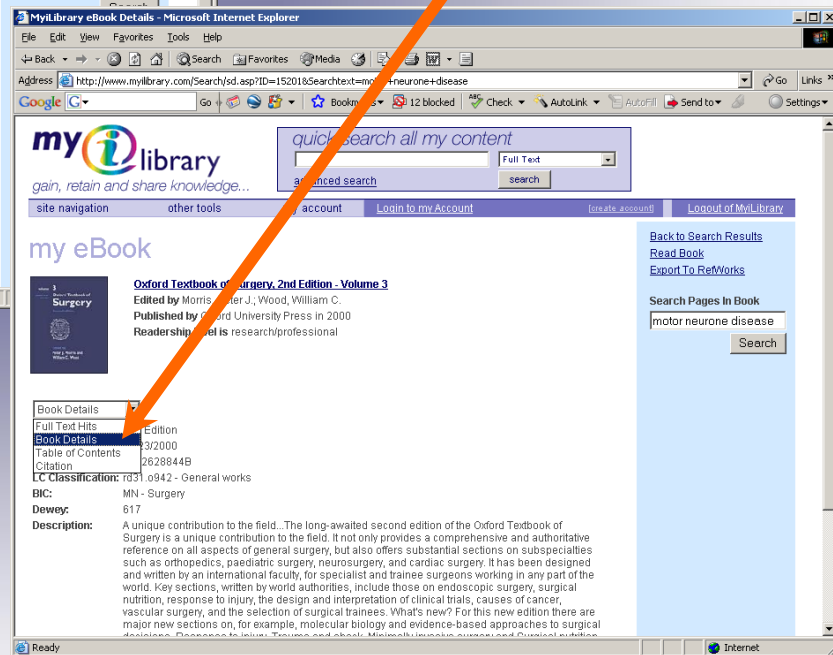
MyiLibrary eBook Details - Microsoft Internet Explorer

File Edit View Favorites Tools Help

Back Search Favorites Media

Address http://www.myilibrary.com/Search/sd.asp?ID=15201&Searchtext=mo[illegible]+neurone+disease Go Links

Google Go Bookm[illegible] 12 blocked Check AutoLink AutoFill Send to Settings

my i library
gain, retain and share knowledge...

quick search all my content
Full Text
advanced search search

site navigation other tools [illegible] account Login to my Account [create account] Logout of MyiLibrary

my eBook

Oxford Textbook of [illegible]rgery, 2nd Edition - Volume 3
Edited by Morris, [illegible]ter J.; Wood, William C.
Published by O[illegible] University Press in 2000
Readership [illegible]el is research/professional

Back to Search Results
Read Book
Export To RefWorks

Search Pages In Book
motor neurone disease
Search

Book Details
Full Text Hits
Book Details
Table of Contents
Citation

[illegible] Edition
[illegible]23/2000
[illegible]2628844B

LC Classification: rd31.o942 - General works
BIC: MN - Surgery
Dewey: 617
Description: A unique contribution to the field...The long-awaited second edition of the Oxford Textbook of Surgery is a unique contribution to the field. It not only provides a comprehensive and authoritative reference on all aspects of general surgery, but also offers substantial sections on subspecialties such as orthopedics, paediatric surgery, neurosurgery, and cardiac surgery. It has been designed and written by an international faculty, for specialist and trainee surgeons working in any part of the world. Key sections, written by world authorities, include those on endoscopic surgery, surgical nutrition, response to injury, the design and interpretation of clinical trials, causes of cancer, vascular surgery, and the selection of surgical trainees. What's new? For this new edition there are major new sections on, for example, molecular biology and evidence-based approaches to surgical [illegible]

Ready Internet